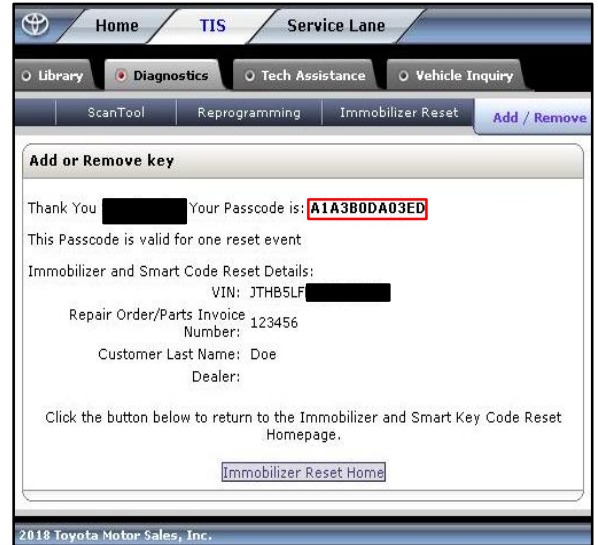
Home TIS Service Lane

Library Diagnostics Tech Assistance Vehicle Inquiry

ScanTool Reprogramming Immobilizer Reset Add / Remove

Add or Remove key

Thank You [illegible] Your Passcode is: A1A3B0DA03ED

This Passcode is valid for one reset event

Immobilizer and Smart Code Reset Details:

VIN: JTHB5LF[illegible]

Repair Order/Parts Invoice Number: 123456

Customer Last Name: Doe

Dealer:

Click the button below to return to the Immobilizer and Smart Key Code Reset Homepage.

Immobilizer Reset Home

2018 Toyota Motor Sales, Inc.